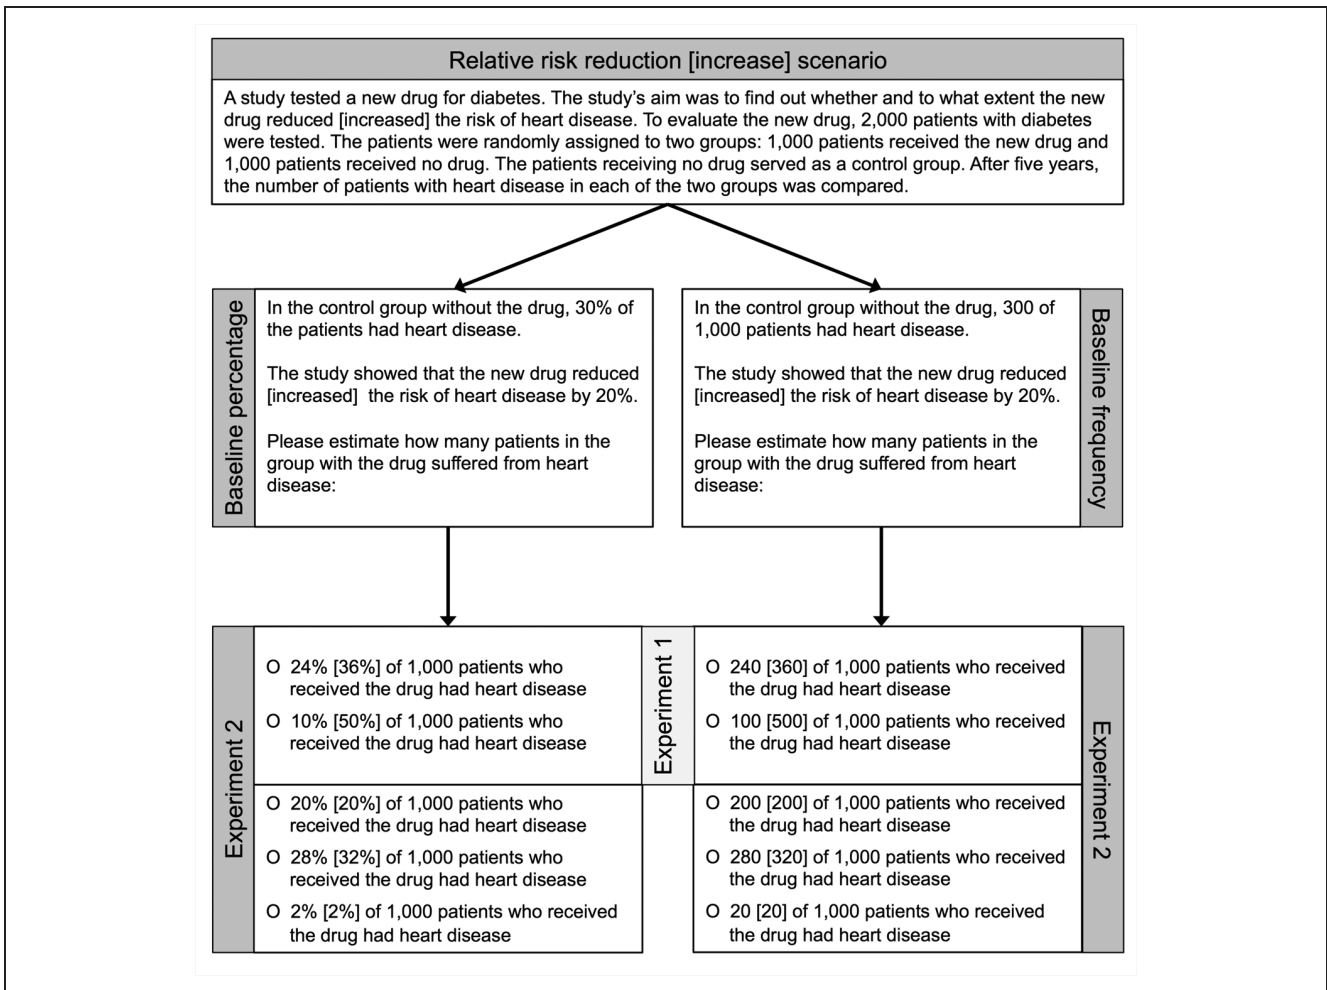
Relative risk reduction [increase] scenario

A study tested a new drug for diabetes. The study's aim was to find out whether and to what extent the new drug reduced [increased] the risk of heart disease. To evaluate the new drug, 2,000 patients with diabetes were tested. The patients were randomly assigned to two groups: 1,000 patients received the new drug and 1,000 patients received no drug. The patients receiving no drug served as a control group. After five years, the number of patients with heart disease in each of the two groups was compared.

Baseline percentage

In the control group without the drug, 30% of the patients had heart disease.

The study showed that the new drug reduced [increased] the risk of heart disease by 20%.

Please estimate how many patients in the group with the drug suffered from heart disease:

In the control group without the drug, 300 of 1,000 patients had heart disease.

The study showed that the new drug reduced [increased] the risk of heart disease by 20%.

Please estimate how many patients in the group with the drug suffered from heart disease:

Baseline frequency

Experiment 2

O 24% [36%] of 1,000 patients who received the drug had heart disease

O 10% [50%] of 1,000 patients who received the drug had heart disease

Experiment 1

O 240 [360] of 1,000 patients who received the drug had heart disease

O 100 [500] of 1,000 patients who received the drug had heart disease

O 20% [20%] of 1,000 patients who received the drug had heart disease

O 28% [32%] of 1,000 patients who received the drug had heart disease

O 2% [2%] of 1,000 patients who received the drug had heart disease

O 200 [200] of 1,000 patients who received the drug had heart disease

O 280 [320] of 1,000 patients who received the drug had heart disease

O 20 [20] of 1,000 patients who received the drug had heart disease

Experiment 2